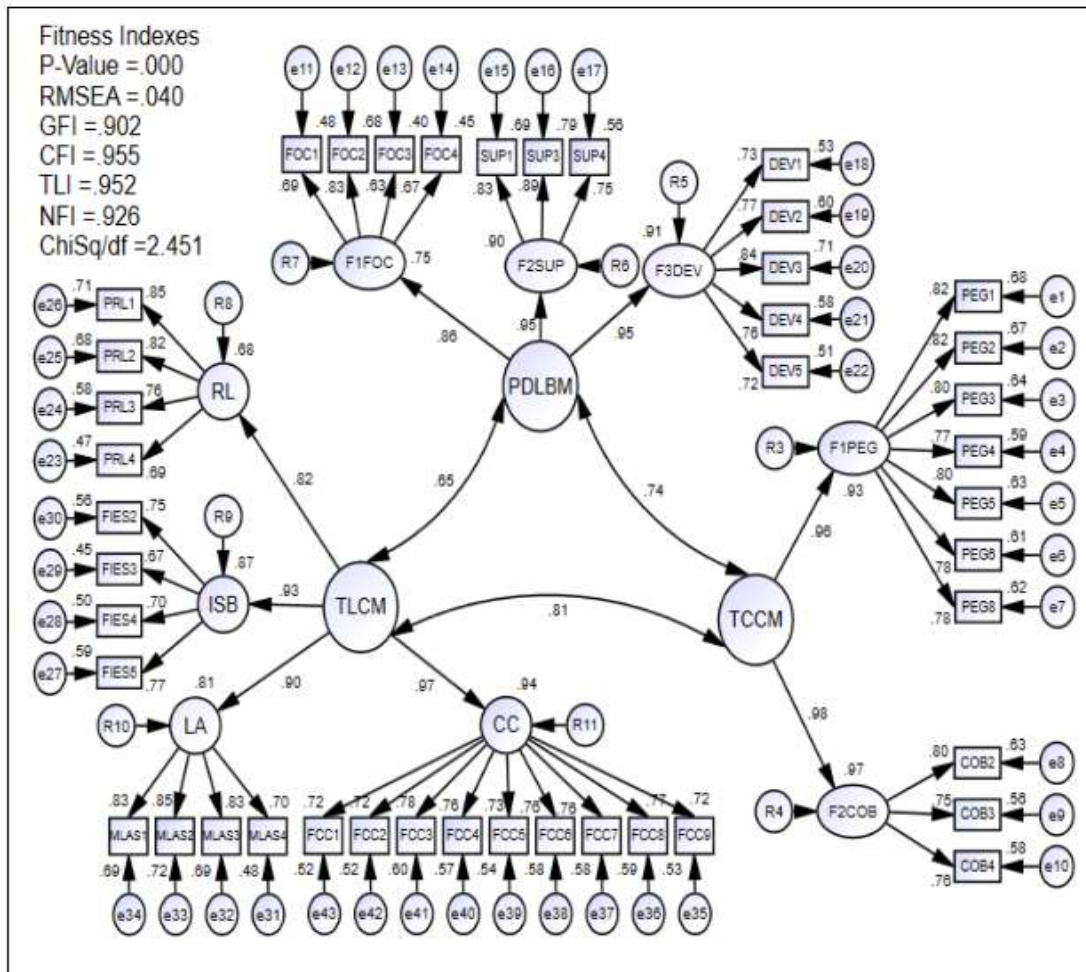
Fitness Indexes
P-Value =.000
RMSEA =.040
GFI =.902
CFI =.955
TLI =.952
NFI =.926
ChiSq/df =2.451

e11 e12 e13 e14
.48 .68 .40 .45
FOC1 FOC2 FOC3 FOC4
.69 .83 .63 .67
R7 F1FOC .75

e15 e16 e17
.69 .79 .56
SUP1 SUP3 SUP4
.83 .89 .75
.90 F2SUP R6

R5
.91 F3DEV
.73 DEV1 .53 e18
.77 DEV2 .60 e19
.84 DEV3 .71 e20
DEV4 .58 e21
.76 DEV5 .51 e22
.72

.86 .95 .95
PDLBM

.71 PRL1 e26 .85
.68 PRL2 e25 .82
.58 PRL3 e24 .76
.47 PRL4 e23 .69
R8
.68
RL

.82 .65 .74

.56 FIES2 e30 .75
.45 FIES3 e29 .67
.50 FIES4 e28 .70
.59 FIES5 e27 .77
R9
.87
ISB .93 TLCM .81 TCCM

.82 PEG1 .68 e1
.82 PEG2 .67 e2
.80 PEG3 .64 e3
.77 PEG4 .59 e4
.80 PEG5 .63 e5
PEG6 .61 e6
.78 PEG8 .62 e7
.78
R3 F1PEG
.93
.96

.81 .90 .97 .94
R10 LA
CC R11

.83 .85 .83 .70
MLAS1 MLAS2 MLAS3 MLAS4
.69 .72 .69 .48
e34 e33 e32 e31

.72 .72 .78 .76 .73 .76 .76 .77 .72
FCC1 FCC2 FCC3 FCC4 FCC5 FCC6 FCC7 FCC8 FCC9
.52 .52 .60 .57 .54 .58 .58 .59 .53
e43 e42 e41 e40 e39 e38 e37 e36 e35

.98
.97
R4 F2COB
.80 COB2 .63 e8
.75 COB3 .56 e9
COB4 .58 e10
.76